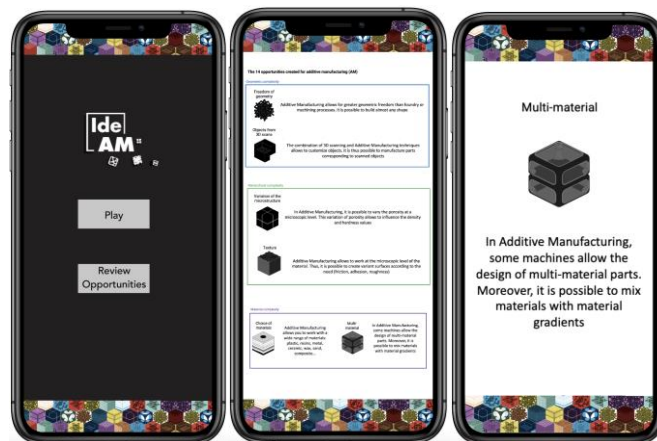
Ide AM

Play

Review Opportunities

The 14 opportunities created for additive manufacturing (AM)

Geometric complexity

Freedom of geometry

Additive Manufacturing allows for greater geometric freedom than foundry or machining processes. It is possible to build almost any shape

Objects from 3D scans

The combination of 3D scanning and Additive Manufacturing techniques allows to customize objects. It is thus possible to manufacture parts corresponding to scanned objects

Hierarchical complexity

Variation of the microstructure

In Additive Manufacturing, it is possible to vary the porosity at a microscopic level. The variation of porosity allows to influence the density and hardness values

Texture

Additive Manufacturing allows to work at the microscopic level of the material. Thus, it is possible to create variant surfaces according to the need (friction, adhesion, roughness)

Material complexity

Choice of materials

Additive Manufacturing allows you to work with a wide range of materials: plastic, resins, metal, ceramic, wax, sand, composite...

Multi-material

In Additive Manufacturing, some machines allow the design of multi-material parts. Moreover, it is possible to mix materials with material gradients

Multi-material

In Additive Manufacturing, some machines allow the design of multi-material parts. Moreover, it is possible to mix materials with material gradients